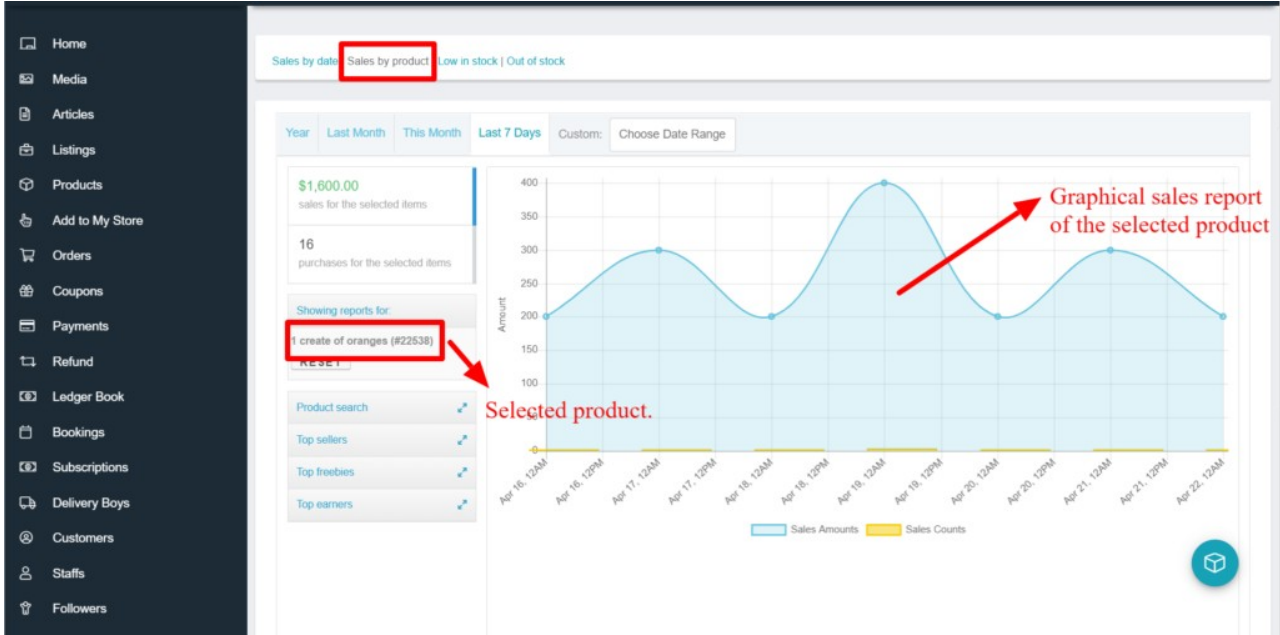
Home
Media
Articles
Listings
Products
Add to My Store
Orders
Coupons
Payments
Refund
Ledger Book
Bookings
Subscriptions
Delivery Boys
Customers
Staffs
Followers

Sales by date | Sales by product | Low in stock | Out of stock

Year | Last Month | This Month | Last 7 Days | Custom: | Choose Date Range

$1,600.00
sales for the selected items

16
purchases for the selected items

Showing reports for
1 create of oranges (#22538)
RESET

Product search
Top sellers
Top freebies
Top earners

Selected product.

Graphical sales report of the selected product

Amount
400
350
300
250
200
150
100
0

Apr 16, 12AM
Apr 16, 12PM
Apr 17, 12AM
Apr 17, 12PM
Apr 18, 12AM
Apr 18, 12PM
Apr 19, 12AM
Apr 19, 12PM
Apr 20, 12AM
Apr 20, 12PM
Apr 21, 12AM
Apr 21, 12PM
Apr 22, 12AM

Sales Amounts
Sales Counts